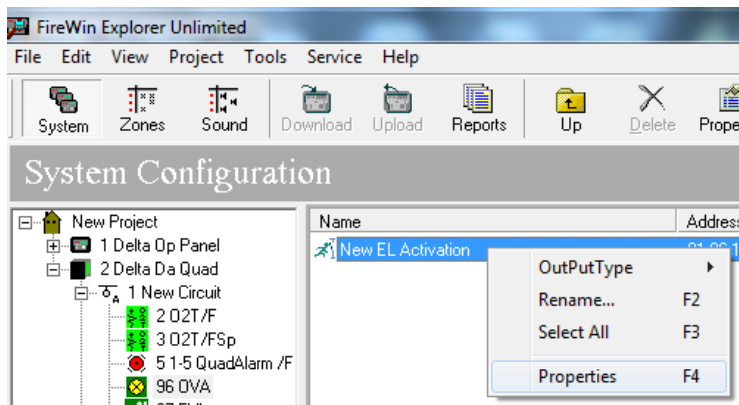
FireWin Explorer Unlimited

File Edit View Project Tools Service Help

System Zones Sound Download Upload Reports Up Delete Prope

System Configuration

New Project
1 Delta Op Panel
2 Delta Da Quad
1 New Circuit
2 O2T/F
3 O2T/FSp
5 1-5 QuadAlarm /F
96 OVA

Name
Address
New EL Activation

OutPutType
Rename... F2
Select All F3
Properties F4